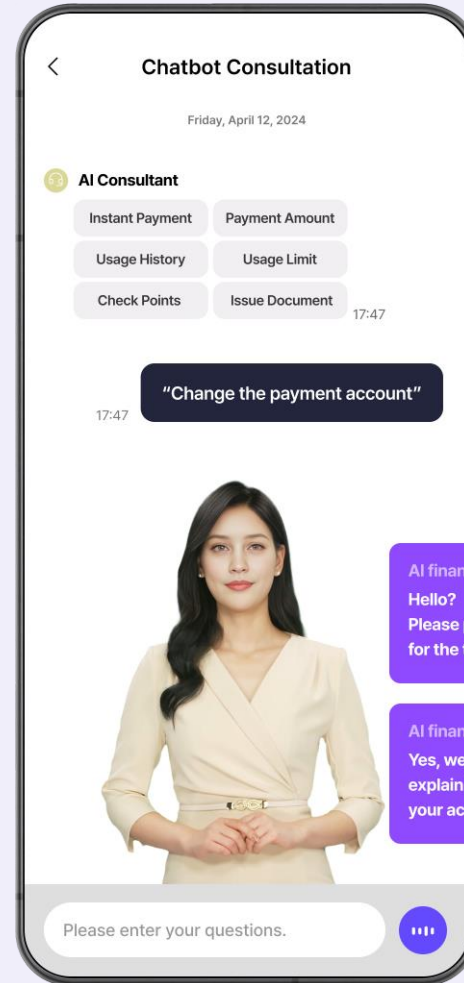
Chatbot Consultation

Friday, April 12, 2024

AI Consultant

Instant Payment
Payment Amount
Usage History
Usage Limit
Check Points
Issue Document
17:47

17:47
"Change the payment account"

AI finan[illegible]
Hello?
Please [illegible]
for the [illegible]

AI finan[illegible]
Yes, we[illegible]
explain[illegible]
your ac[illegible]

Please enter your questions.